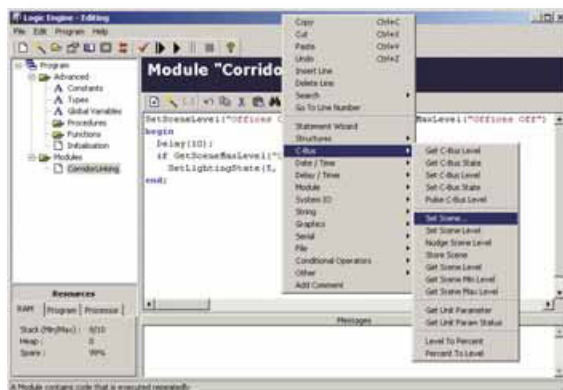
Logic Engine - Editing

File Edit Program Help

Program
Advanced
Constants
Types
Global Variables
Procedures
Functions
Initialisation
Modules
CorridorLinking

Module "Corrido

SetSceneLevel("Offices C
begin
Delay(10);
if GetSceneMaxLevel("
SetLightingState(L
end;

MaxLevel("Offices Off")

Copy Ctrl+C
Cut Ctrl+X
Paste Ctrl+V
Undo Ctrl+Z
Insert Line
Delete Line
Search
Go To Line Number
Statement Wizard
Structures
C-Bus
Date / Time
Delay / Timer
Module
System IO
String
Graphics
Serial
File
Conditional Operators
Other
Add Comment

Get C-Bus Level
Get C-Bus State
Set C-Bus Level
Set C-Bus State
Pulse C-Bus Level
Set Scene...
Set Scene Level
Nudge Scene Level
Store Scene
Get Scene Level
Get Scene Min Level
Get Scene Max Level
Get Unit Parameter
Get Unit Param Status
Level To Percent
Percent To Level

Resources
RAM Program Processor
Stack (Min/Max): 0/10
Heap: 0
Spare: 99%

Messages

A Module contains code that is executed repeatedly